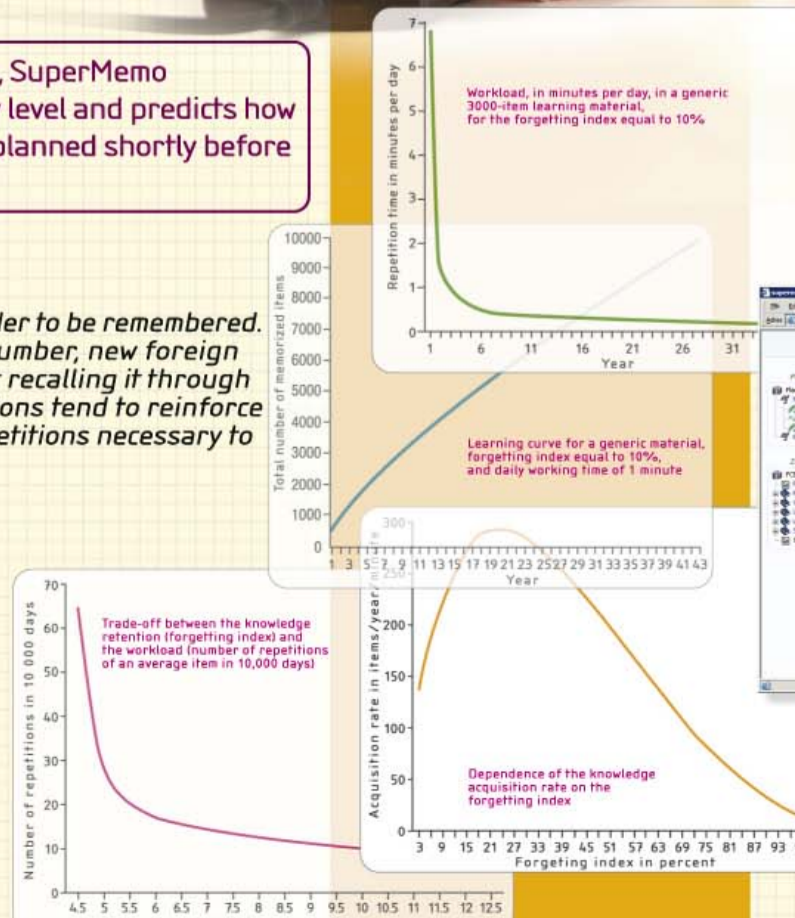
, SuperMemo
level and predicts how
planned shortly before

der to be remembered.
umber, new foreign
recalling it through
ons tend to reinforce
etitions necessary to

Repetition time in minutes per day
7
6
5
4
3
2
1
0
1 6 11 16 21 26 31
Year
Workload, in minutes per day, in a generic 3000-item learning material, for the forgetting index equal to 10%

Total number of memorized items
10000
9000
8000
7000
6000
5000
4000
3000
2000
1000
0
1 3 5 7 9 11 13 15 17 19 21 23 25 27 29 31 33 35 37 39 41 43
Year
Learning curve for a generic material, forgetting index equal to 10%, and daily working time of 1 minute

Number of repetitions in 10 000 days
70
60
50
40
30
20
10
0
4.5 5 5.5 6 6.5 7 7.5 8 8.5 9 9.5 10 10.5 11 11.5 12 12.5
Trade-off between the knowledge retention (forgetting index) and the workload (number of repetitions of an average item in 10,000 days)

Acquisition rate in items/year/minute
300
250
200
150
100
50
0
3 9 15 21 27 33 39 45 51 57 63 69 75 81 87 93
Forgeting index in percent
Dependence of the knowledge acquisition rate on the forgetting index